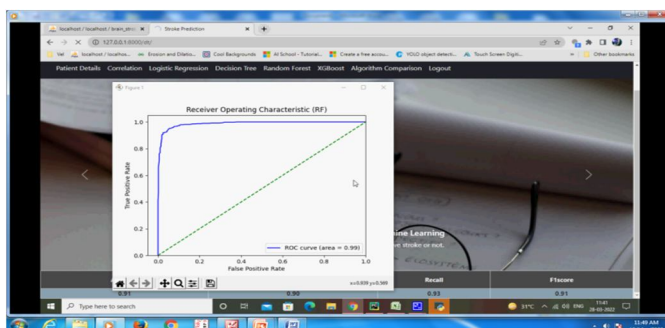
localhost / localhost / brain_stro ×
Stroke Prediction ×
127.0.0.1:8000/ah/
localhost / localho... Erosion and Dilatio... Cool Backgrounds W3School - Tutorial... Create a free accou... YOLO object detecti... Touch Screen Digit... Other bookmarks

Patient Details Correlation Logistic Regression Decision Tree Random Forest XGBoost Algorithm Comparison Logout

Figure 1

Receiver Operating Characteristic (RF)

1.0
0.8
0.6
0.4
0.2
0.0

True Positive Rate

0.0 0.2 0.4 0.6 0.8 1.0

False Positive Rate

ROC curve (area = 0.99)

x=0.838 y=0.969

ine Learning
stroke or not.

Recall
F1score

0.91
0.90
0.93
0.91

Type here to search

31°C ENG 11:41 28-03-2022

11:49 AM